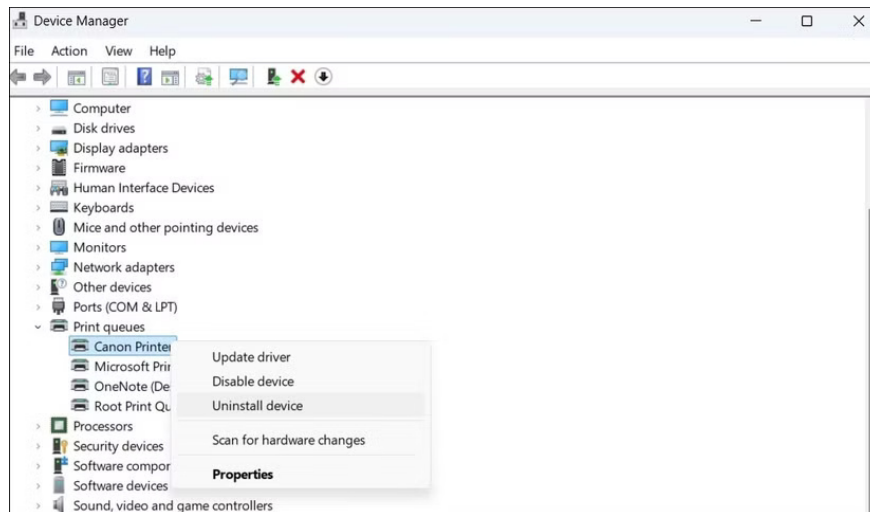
Device Manager

File Action View Help

Computer
Disk drives
Display adapters
Firmware
Human Interface Devices
Keyboards
Mice and other pointing devices
Monitors
Network adapters
Other devices
Ports (COM & LPT)
Print queues
Canon Printe
Microsoft Pri
OneNote (De
Root Print Qu
Processors
Security devices
Software compor
Software devices
Sound, video and game controllers

Update driver
Disable device
Uninstall device
Scan for hardware changes
Properties